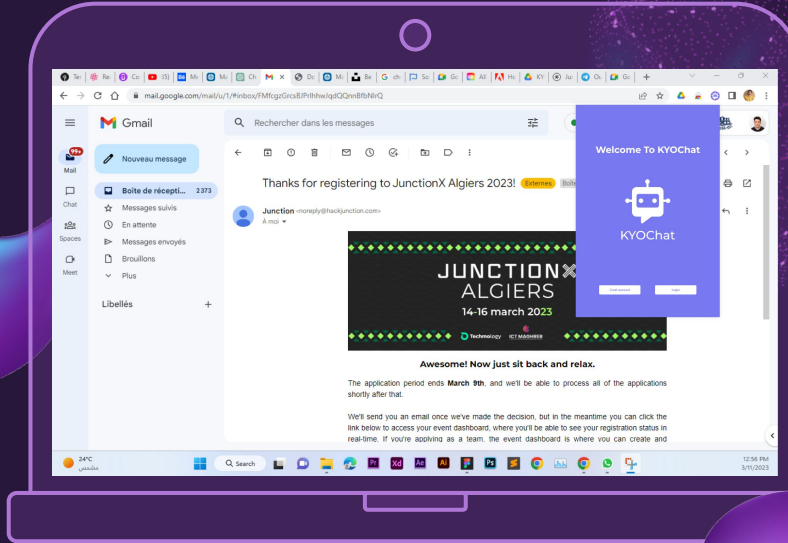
Te: Re: Co 35 Mi Mi Ch M Dc Mi Be ch Sc Gc All Hc KY Ju Ol Gc +

mail.google.com/mail/u/1/#inbox/FMfcgzGrcsBJPrlhhwJqdQQnnBfbNlrQ

Gmail

Rechercher dans les messages

99+
Mail

Chat

Spaces

Meet

Nouveau message

Boîte de récepti... 2 373
Messages suivis
En attente
Messages envoyés
Brouillons
Plus

Libellés +

Thanks for registering to JunctionX Algiers 2023! Externes Boîte

Junction <noreply@hackjunction.com>
À moi

JUNCTIONX
ALGIERS
14-16 march 2023

Technology ICT MAGHREB

Awesome! Now just sit back and relax.

The application period ends March 9th, and we'll be able to process all of the applications shortly after that.

We'll send you an email once we've made the decision, but in the meantime you can click the link below to access your event dashboard, where you'll be able to see your registration status in real-time. If you're applying as a team, the event dashboard is where you can create and

Welcome To KYOChat

KYOChat

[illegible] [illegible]

24°C
مشمس

Search

12:56 PM
3/11/2023